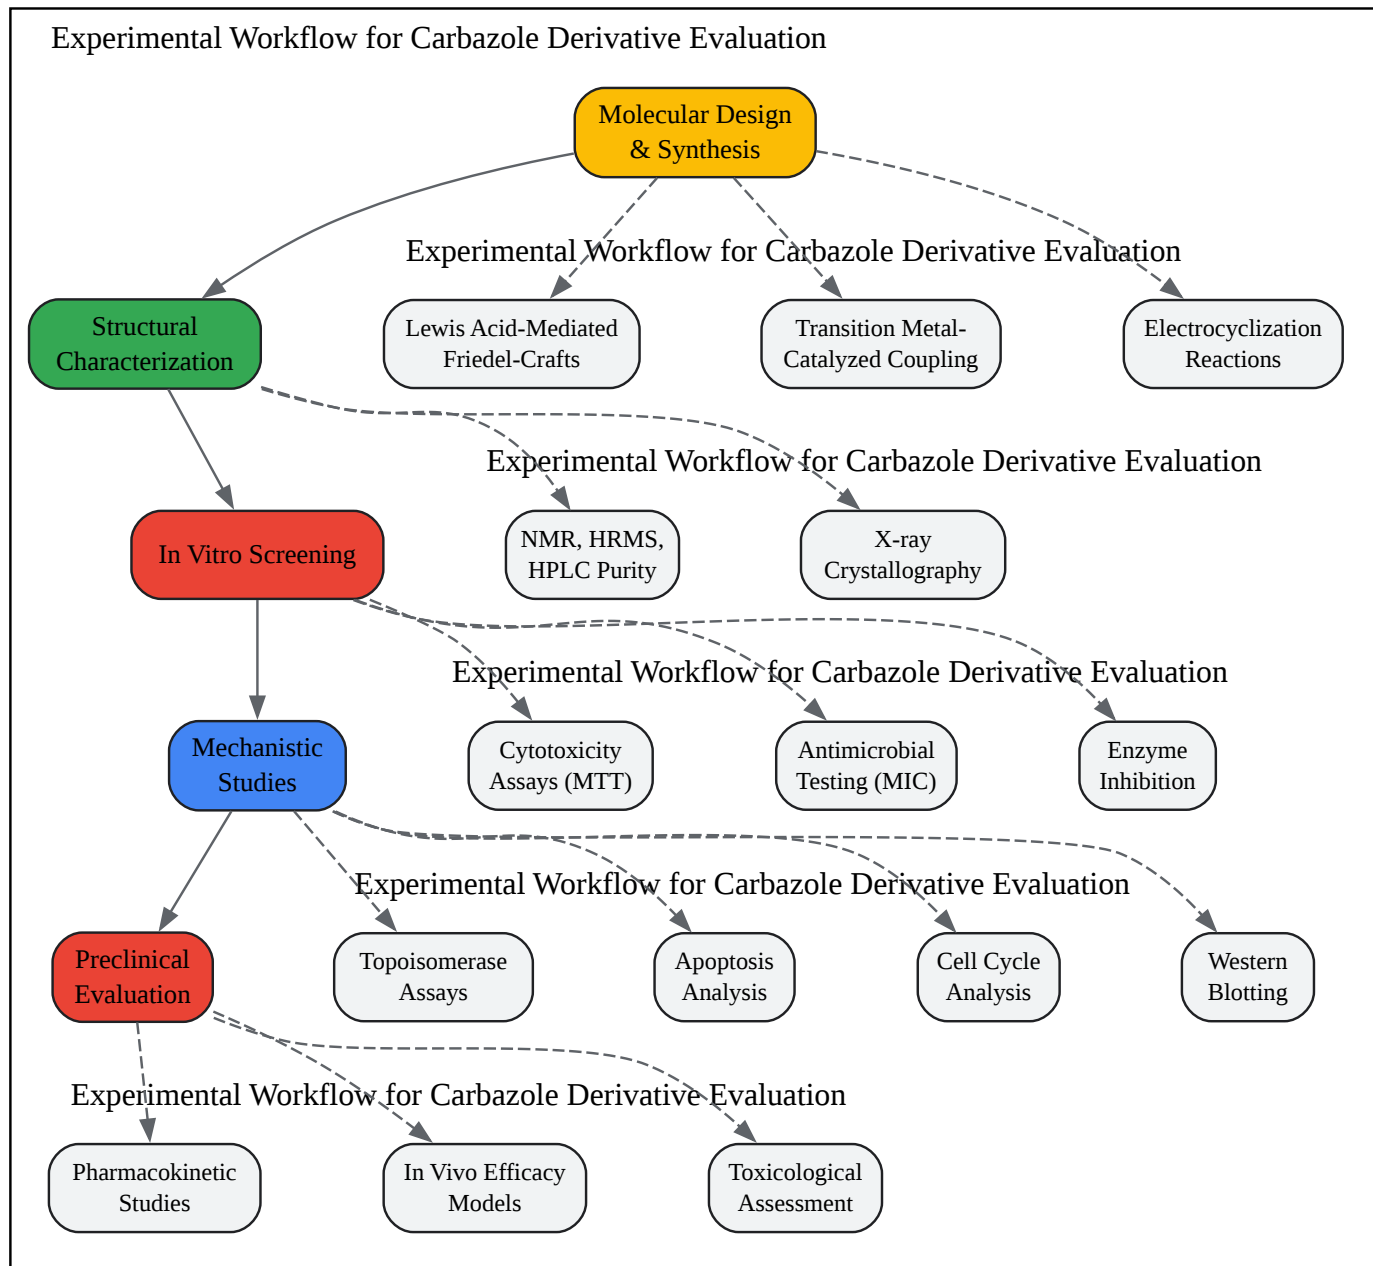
Experimental Workflow for Carbazole Derivative Evaluation

Molecular Design & Synthesis

Experimental Workflow for Carbazole Derivative Evaluation

Structural Characterization

Lewis Acid-Mediated Friedel-Crafts

Transition Metal-Catalyzed Coupling

Electrocyclization Reactions

Experimental Workflow for Carbazole Derivative Evaluation

In Vitro Screening

NMR, HRMS, HPLC Purity

X-ray Crystallography

Experimental Workflow for Carbazole Derivative Evaluation

Mechanistic Studies

Cytotoxicity Assays (MTT)

Antimicrobial Testing (MIC)

Enzyme Inhibition

Experimental Workflow for Carbazole Derivative Evaluation

Preclinical Evaluation

Topoisomerase Assays

Apoptosis Analysis

Cell Cycle Analysis

Western Blotting

Experimental Workflow for Carbazole Derivative Evaluation

Pharmacokinetic Studies

In Vivo Efficacy Models

Toxicological Assessment